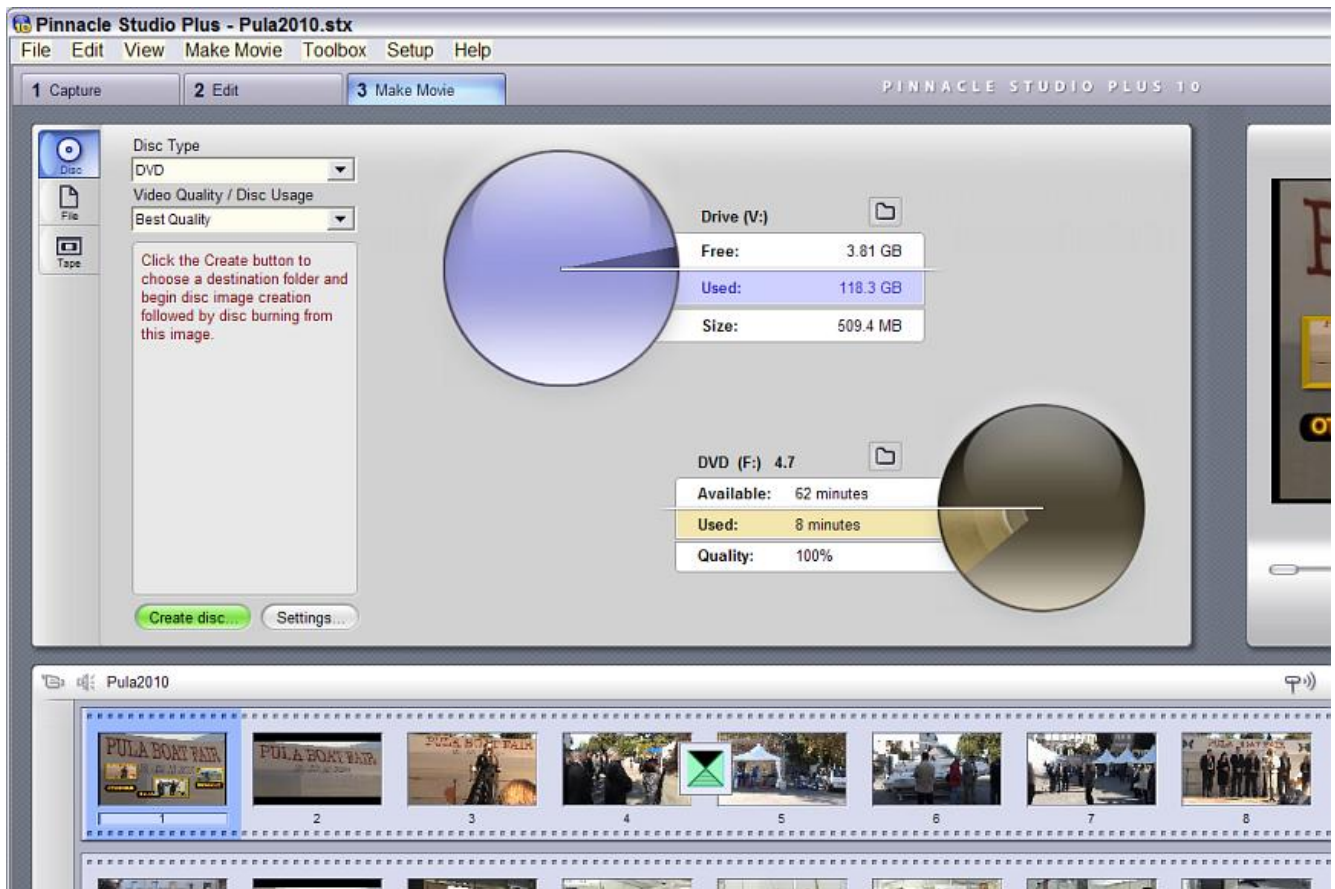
Pinnacle Studio Plus - Pula2010.stx
File Edit View Make Movie Toolbox Setup Help
1 Capture 2 Edit 3 Make Movie
PINNACLE STUDIO PLUS 10

Disc
File
Tape

Disc Type
DVD
Video Quality / Disc Usage
Best Quality

Click the Create button to choose a destination folder and begin disc image creation followed by disc burning from this image.

Create disc... Settings...

Drive (V:)

| Free: | 3.81 GB |
|---|---|
| Used: | 118.3 GB |
| Size: | 509.4 MB |

DVD (F:) 4.7

| Available: | 62 minutes |
|---|---|
| Used: | 8 minutes |
| Quality: | 100% |

Pula2010

PULA BOAT FAIR
PULA BOAT FAIR
PULA BOAT FAIR

1 2 3 4 5 6 7 8